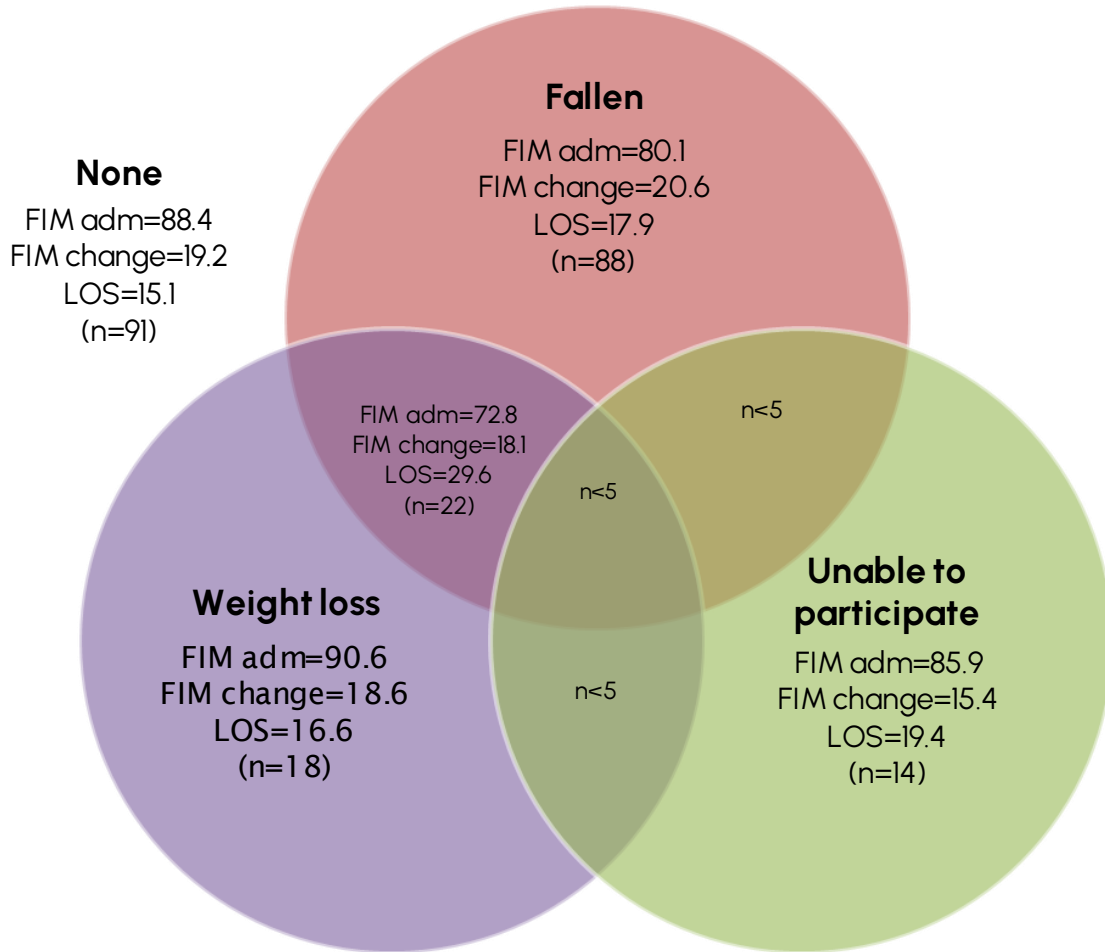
None
FIM adm=88.4
FIM change=19.2
LOS=15.1
(n=91)

Fallen
FIM adm=80.1
FIM change=20.6
LOS=17.9
(n=88)

FIM adm=72.8
FIM change=18.1
LOS=29.6
(n=22)

n<5

n<5

Weight loss
FIM adm=90.6
FIM change=18.6
LOS=16.6
(n=18)

n<5

Unable to participate
FIM adm=85.9
FIM change=15.4
LOS=19.4
(n=14)